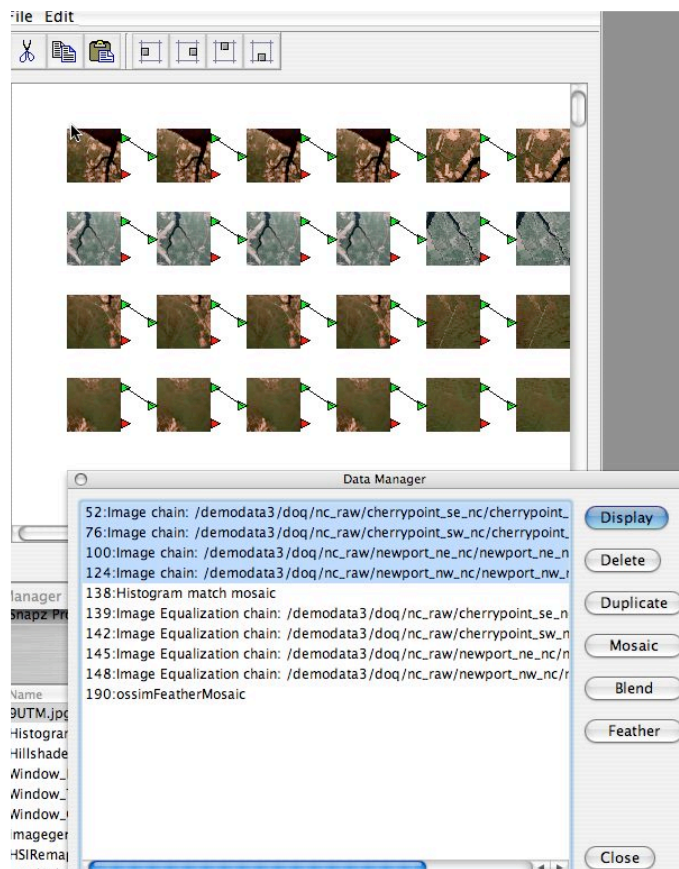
File Edit

Data Manager

52:Image chain: /demodata3/doq/nc_raw/cherrypoint_se_nc/cherrypoint_
76:Image chain: /demodata3/doq/nc_raw/cherrypoint_sw_nc/cherrypoint_
100:Image chain: /demodata3/doq/nc_raw/newport_ne_nc/newport_ne_n
124:Image chain: /demodata3/doq/nc_raw/newport_nw_nc/newport_nw_r
138:Histogram match mosaic
139:Image Equalization chain: /demodata3/doq/nc_raw/cherrypoint_se_n
142:Image Equalization chain: /demodata3/doq/nc_raw/cherrypoint_sw_n
145:Image Equalization chain: /demodata3/doq/nc_raw/newport_ne_nc/n
148:Image Equalization chain: /demodata3/doq/nc_raw/newport_nw_nc/r
190:ossimFeatherMosaic

Display
Delete
Duplicate
Mosaic
Blend
Feather
Close

Manager
Snapz Pr
Name
9UTM.jpg
Histogran
Hillshade
Window_
Window_
Window_
Imageger
HSIRema